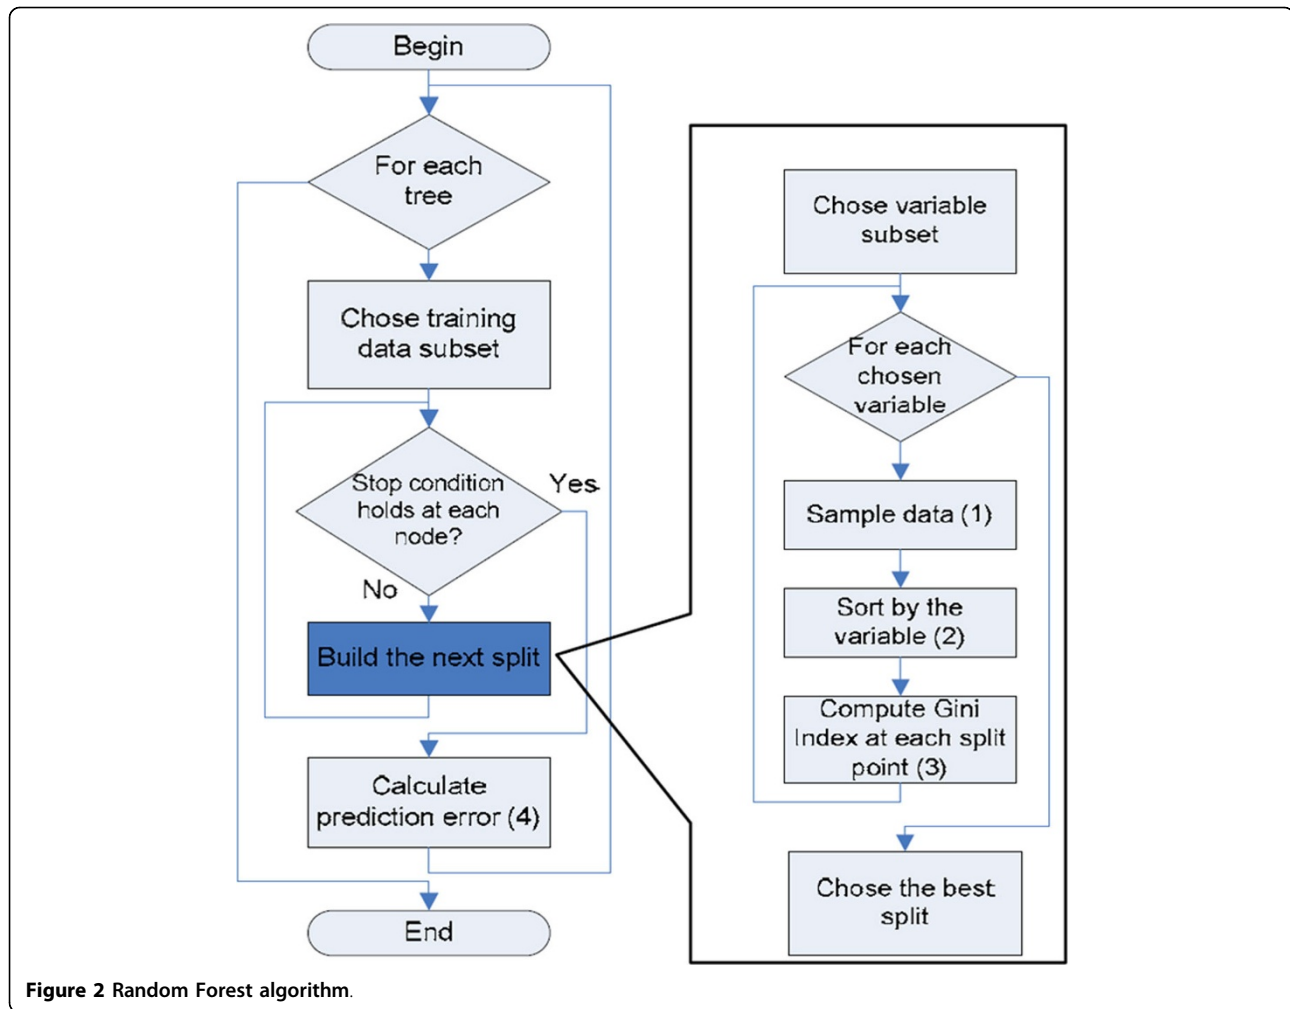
Begin

For each tree

Chose training data subset

Stop condition holds at each node?

Yes

No

Build the next split

Calculate prediction error (4)

End

Chose variable subset

For each chosen variable

Sample data (1)

Sort by the variable (2)

Compute Gini Index at each split point (3)

Chose the best split

Figure 2 Random Forest algorithm.